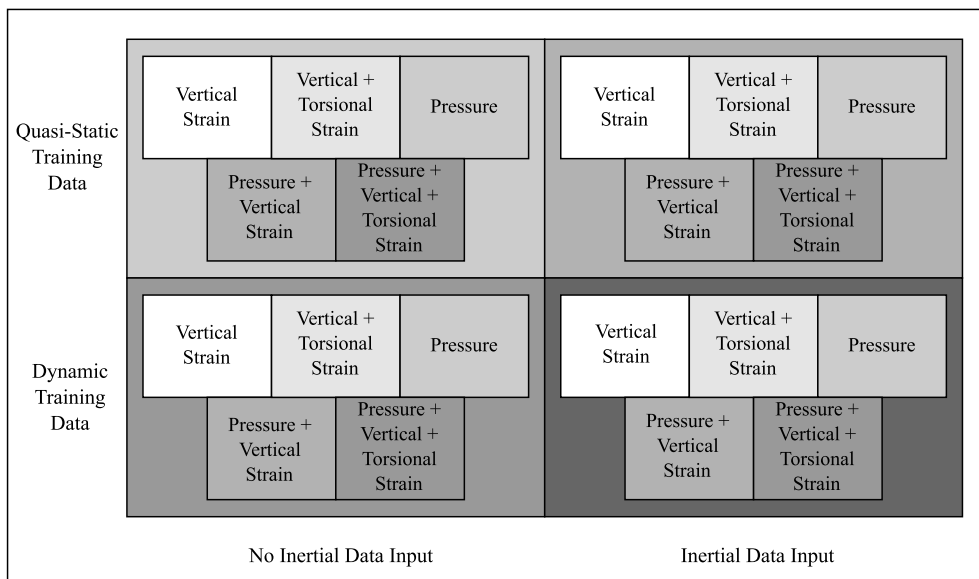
Quasi-Static Training Data

Vertical Strain

Vertical + Torsional Strain

Pressure

Pressure + Vertical Strain

Pressure + Vertical + Torsional Strain

Vertical Strain

Vertical + Torsional Strain

Pressure

Pressure + Vertical Strain

Pressure + Vertical + Torsional Strain

Dynamic Training Data

Vertical Strain

Vertical + Torsional Strain

Pressure

Pressure + Vertical Strain

Pressure + Vertical + Torsional Strain

Vertical Strain

Vertical + Torsional Strain

Pressure

Pressure + Vertical Strain

Pressure + Vertical + Torsional Strain

No Inertial Data Input

Inertial Data Input